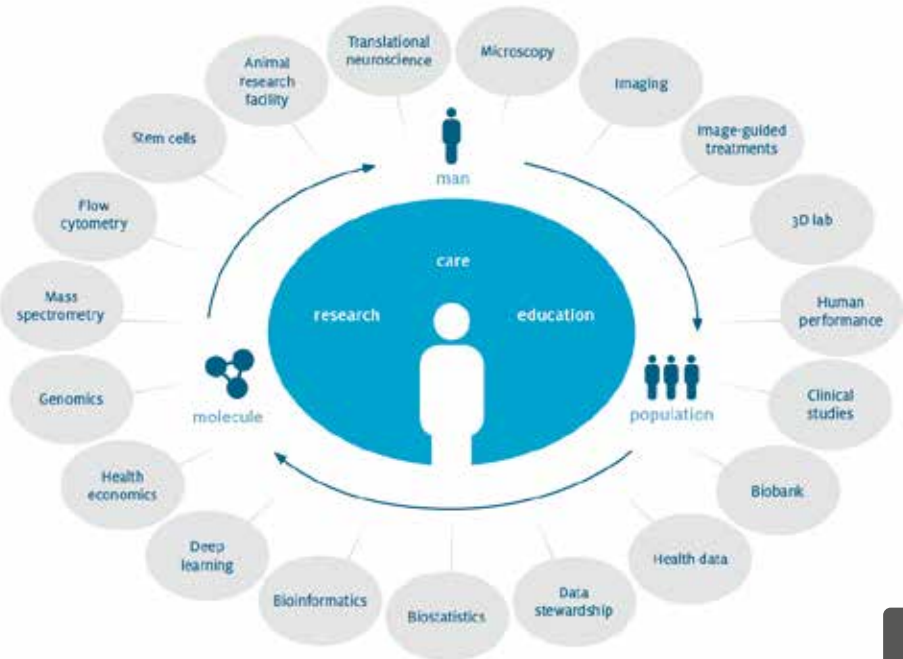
Translational neuroscience

Microscopy

Imaging

Image-guided treatments

3D lab

Human performance

Clinical studies

Biobank

Health data

Data stewardship

Biostatistics

Bioinformatics

Deep learning

Health economics

Genomics

Mass spectrometry

Flow cytometry

Stem cells

Animal research facility

man

population

molecule

care

research

education